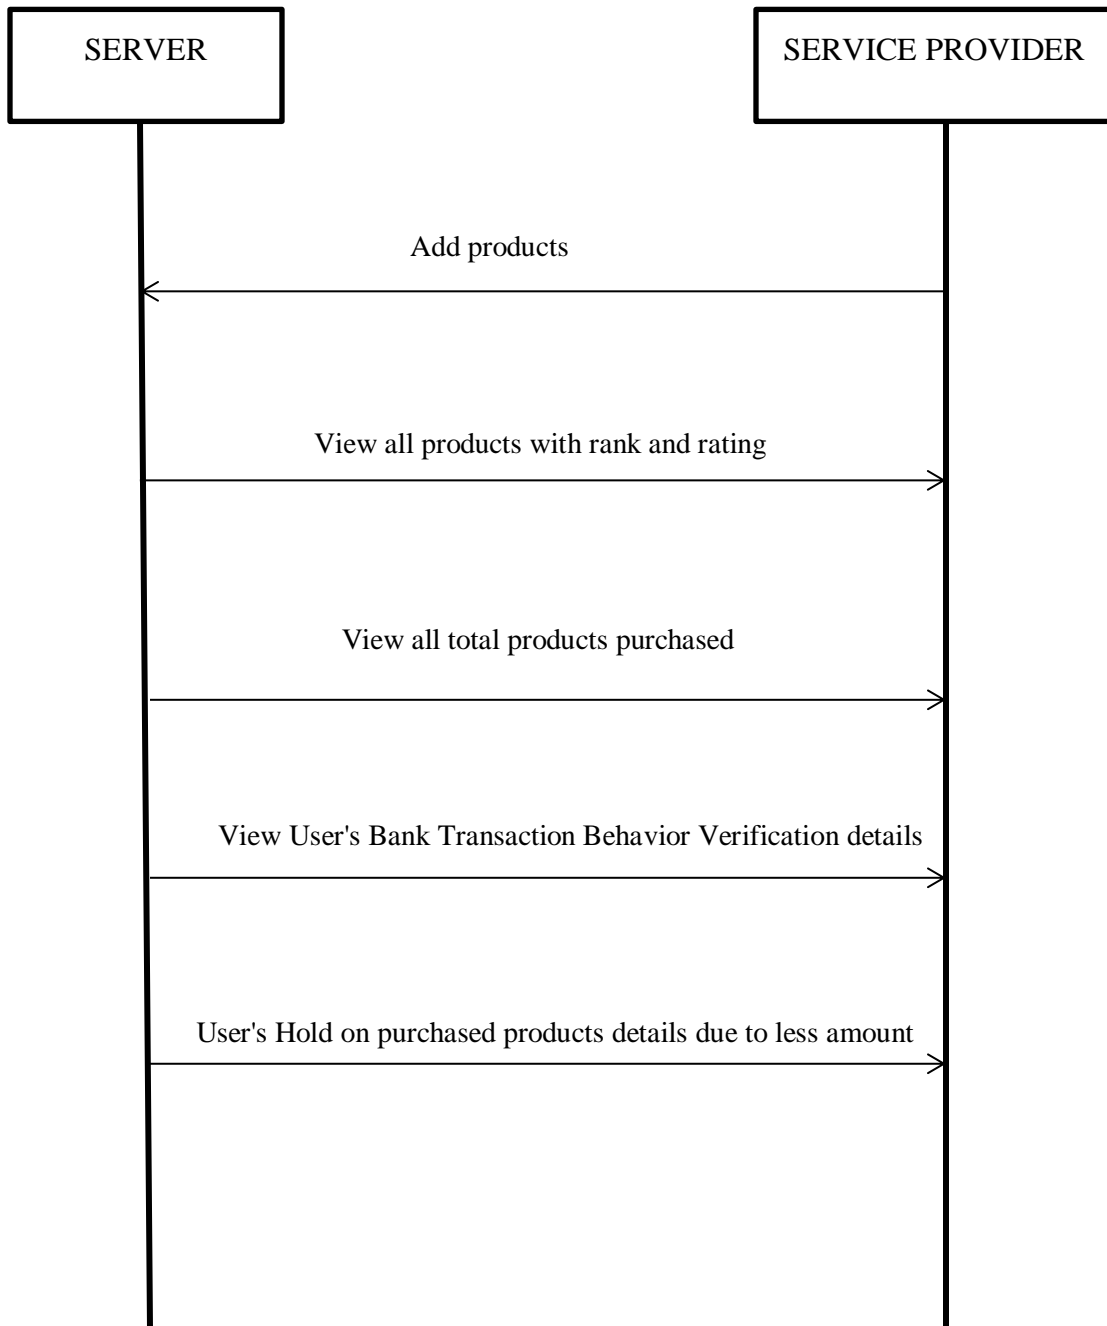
SERVER

SERVICE PROVIDER

Add products

View all products with rank and rating

View all total products purchased

View User's Bank Transaction Behavior Verification details

User's Hold on purchased products details due to less amount